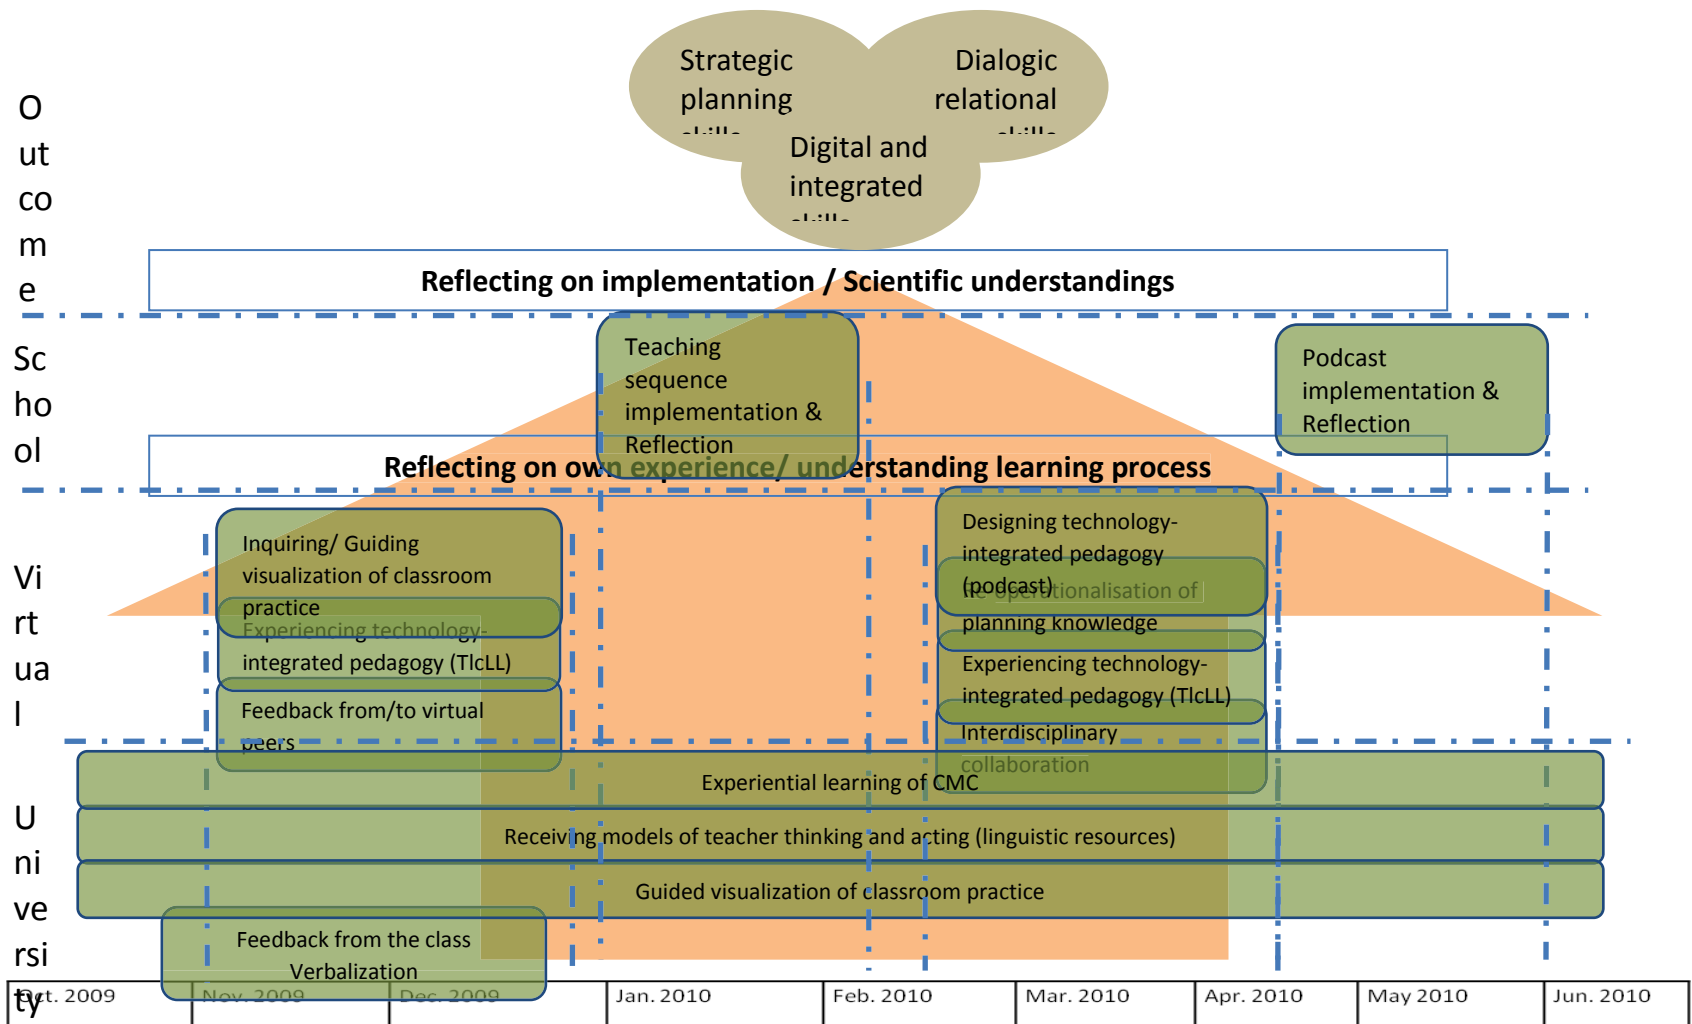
Strategic planning skills

Dialogic relational skills

Digital and integrated skills

Outcome

Reflecting on implementation / Scientific understandings

School

Teaching sequence implementation & Reflection

Podcast implementation & Reflection

Reflecting on own experience/ understanding learning process

Virtual

Inquiring/ Guiding visualization of classroom practice

Experiencing technology-integrated pedagogy (TlcLL)

Feedback from/to virtual peers

Designing technology-integrated pedagogy (podcast)

Re-operationalisation of planning knowledge

Experiencing technology-integrated pedagogy (TlcLL)

Interdisciplinary collaboration

University

Experiential learning of CMC

Receiving models of teacher thinking and acting (linguistic resources)

Guided visualization of classroom practice

Feedback from the class Verbalization

| Oct. 2009 | Nov. 2009 | Dec. 2009 | Jan. 2010 | Feb. 2010 | Mar. 2010 | Apr. 2010 | May 2010 | Jun. 2010 |